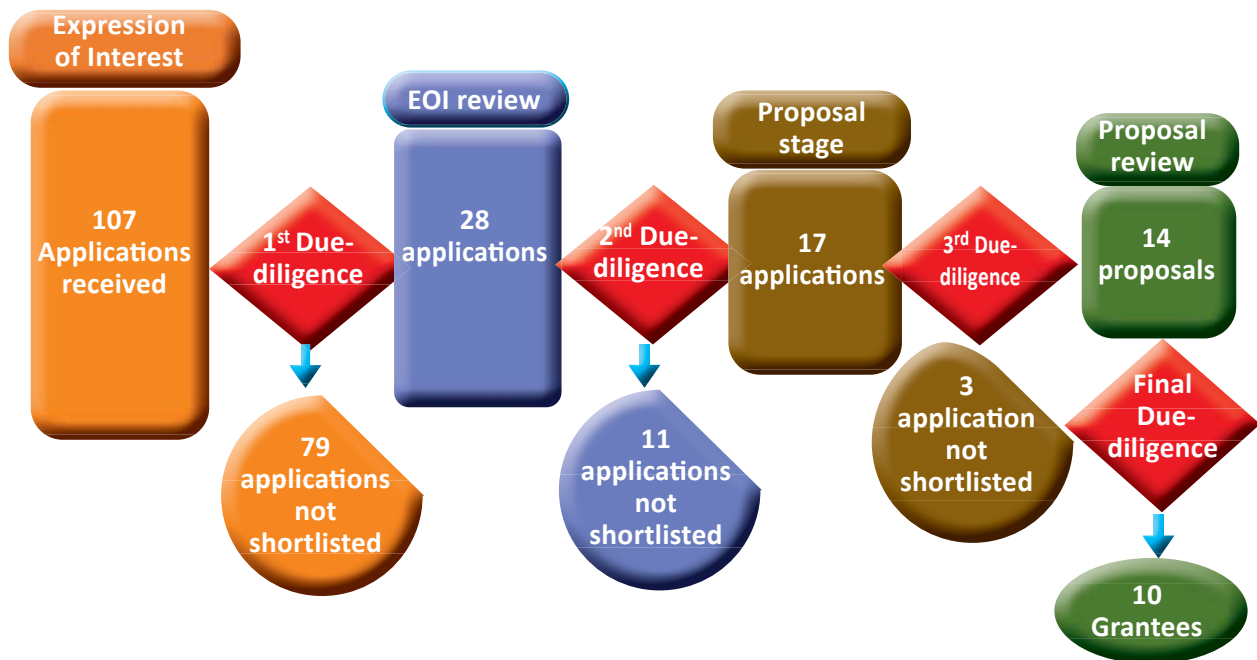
Expression of Interest

107 Applications received

1$^{st}$ Due-diligence

79 applications not shortlisted

EOI review

28 applications

2$^{nd}$ Due-diligence

11 applications not shortlisted

Proposal stage

17 applications

3$^{rd}$ Due-diligence

3 application not shortlisted

Proposal review

14 proposals

Final Due-diligence

10 Grantees